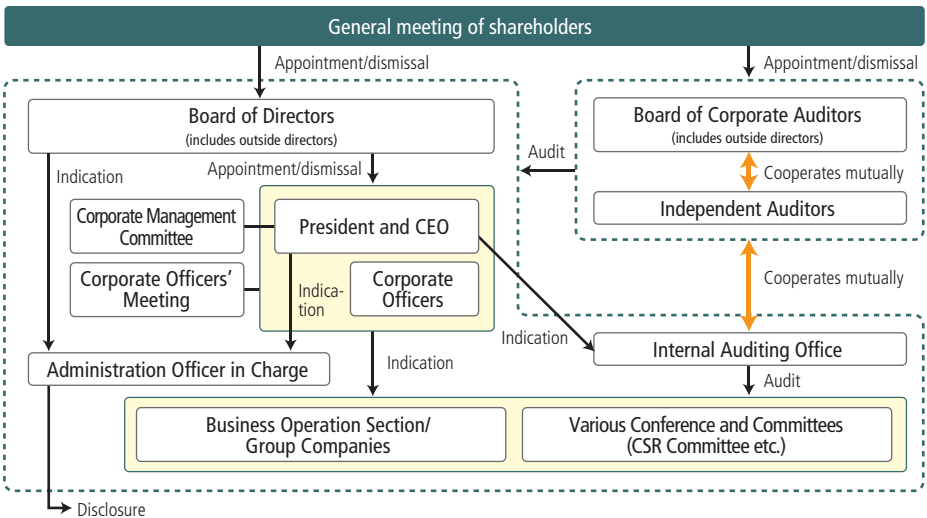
General meeting of shareholders

Appointment/dismissal

Appointment/dismissal

Board of Directors
(includes outside directors)

Board of Corporate Auditors
(includes outside directors)

Audit

Indication

Appointment/dismissal

Cooperates mutually

Corporate Management Committee

President and CEO

Independent Auditors

Corporate Officers' Meeting

Indication

Corporate Officers

Cooperates mutually

Indication

Internal Auditing Office

Indication

Administration Officer in Charge

Audit

Business Operation Section/ Group Companies

Various Conference and Committees (CSR Committee etc.)

Disclosure